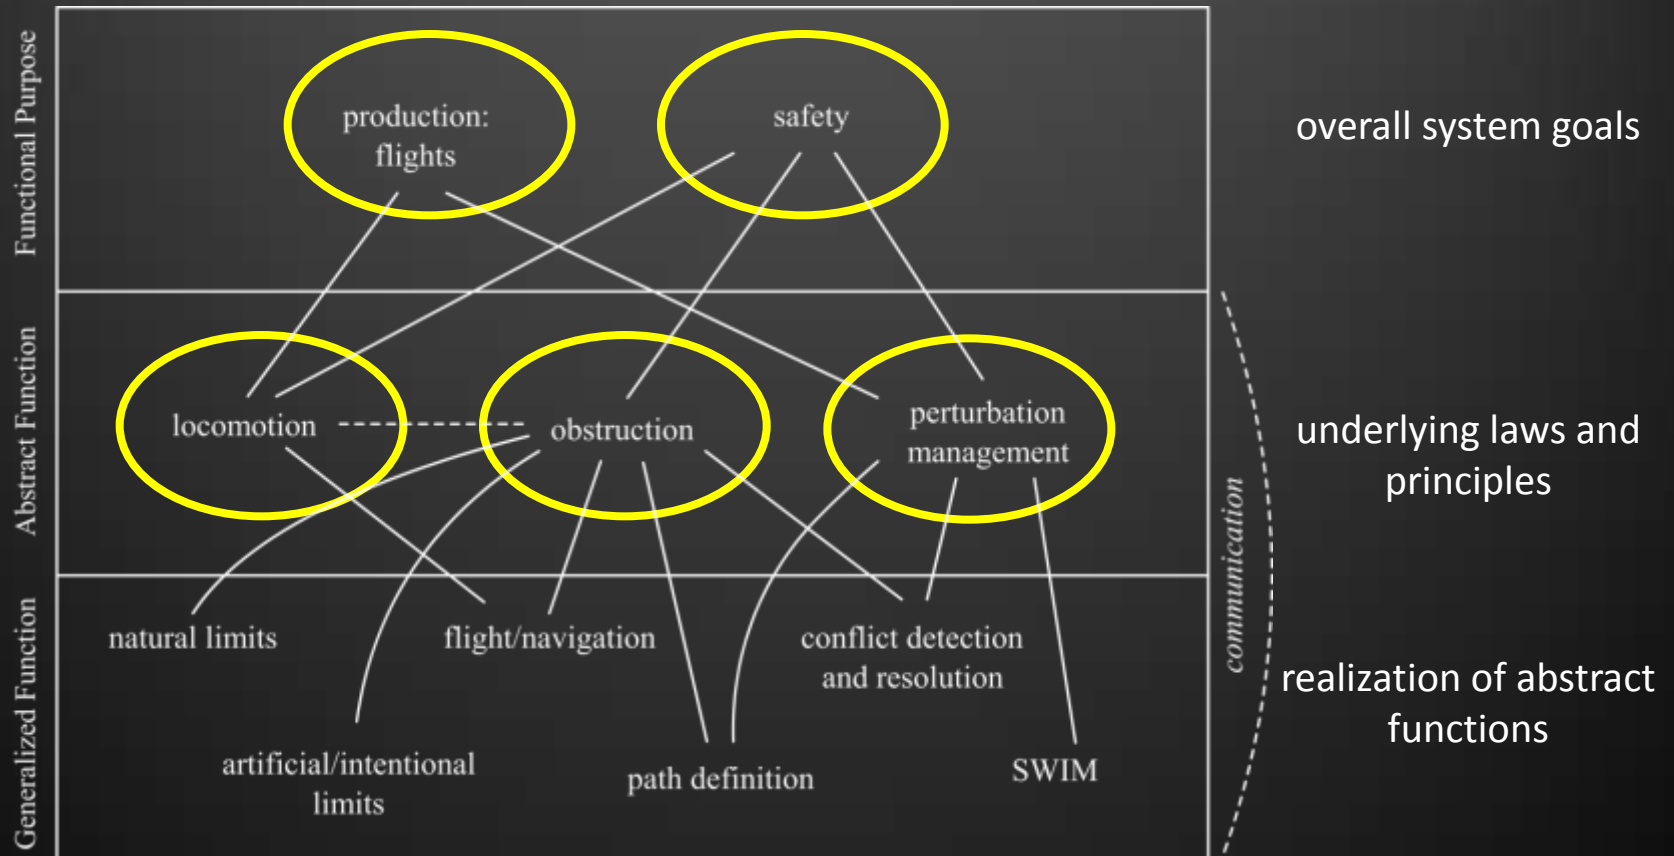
Functional Purpose

production: flights

safety

overall system goals

Abstract Function

locomotion

obstruction

perturbation management

underlying laws and principles

Generalized Function

natural limits

flight/navigation

conflict detection and resolution

artificial/intentional limits

path definition

SWIM

communication

realization of abstract functions